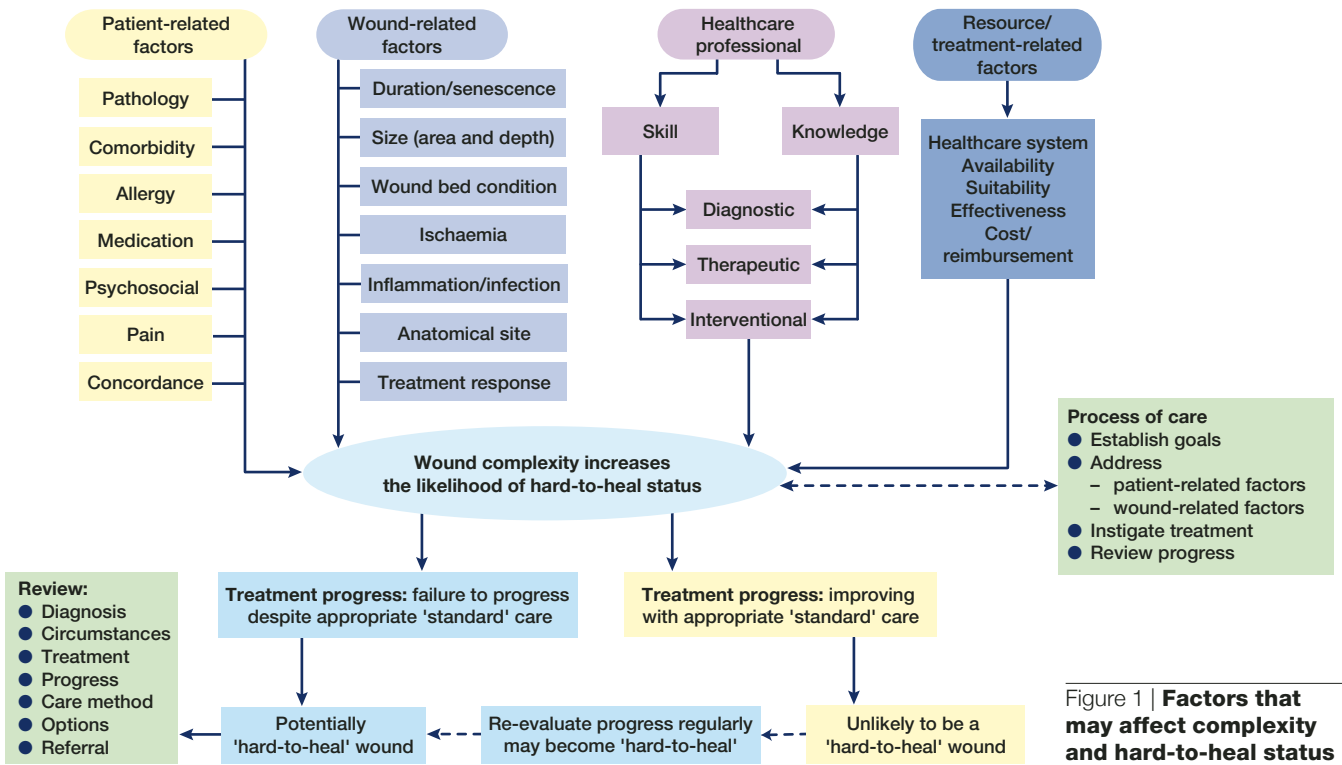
Patient-related factors

Pathology
Comorbidity
Allergy
Medication
Psychosocial
Pain
Concordance

Wound-related factors

Duration/senescence
Size (area and depth)
Wound bed condition
Ischaemia
Inflammation/infection
Anatomical site
Treatment response

Healthcare professional

Skill
Knowledge

Diagnostic
Therapeutic
Interventional

Resource/ treatment-related factors

Healthcare system
Availability
Suitability
Effectiveness
Cost/ reimbursement

Process of care
● Establish goals
● Address
– patient-related factors
– wound-related factors
● Instigate treatment
● Review progress

Wound complexity increases the likelihood of hard-to-heal status

Treatment progress: failure to progress despite appropriate 'standard' care

Treatment progress: improving with appropriate 'standard' care

Review:
● Diagnosis
● Circumstances
● Treatment
● Progress
● Care method
● Options
● Referral

Potentially 'hard-to-heal' wound

Re-evaluate progress regularly may become 'hard-to-heal'

Unlikely to be a 'hard-to-heal' wound

Figure 1 | Factors that may affect complexity and hard-to-heal status